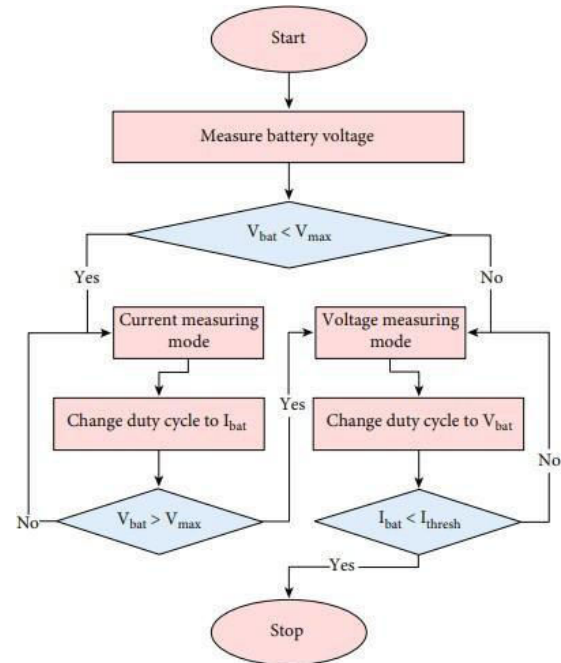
Start

Measure battery voltage

$V_{bat} < V_{max}$

Yes

No

Current measuring mode

Voltage measuring mode

Change duty cycle to $I_{bat}$

Yes

Change duty cycle to $V_{bat}$

No

No

$V_{bat} > V_{max}$

$I_{bat} < I_{thresh}$

Yes

Stop